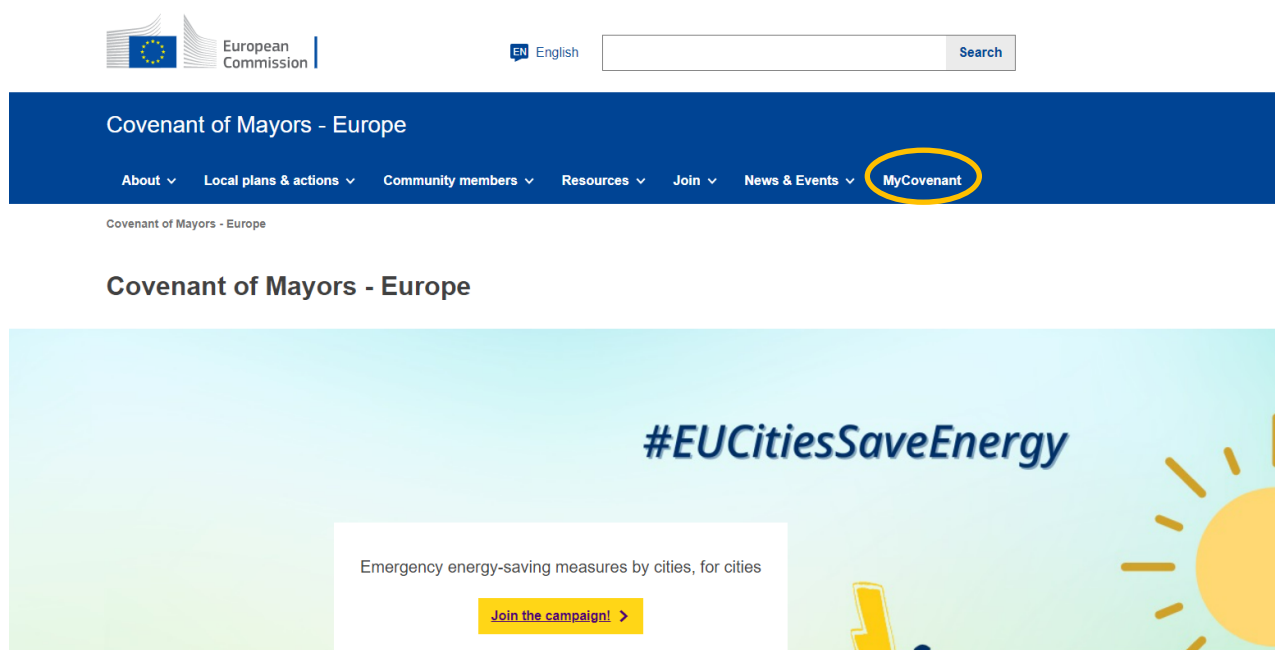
European Commission

EN English

Search

Covenant of Mayors - Europe

About Local plans & actions Community members Resources Join News & Events MyCovenant

Covenant of Mayors - Europe

Covenant of Mayors - Europe

#EUCitiesSaveEnergy

Emergency energy-saving measures by cities, for cities

Join the campaign!